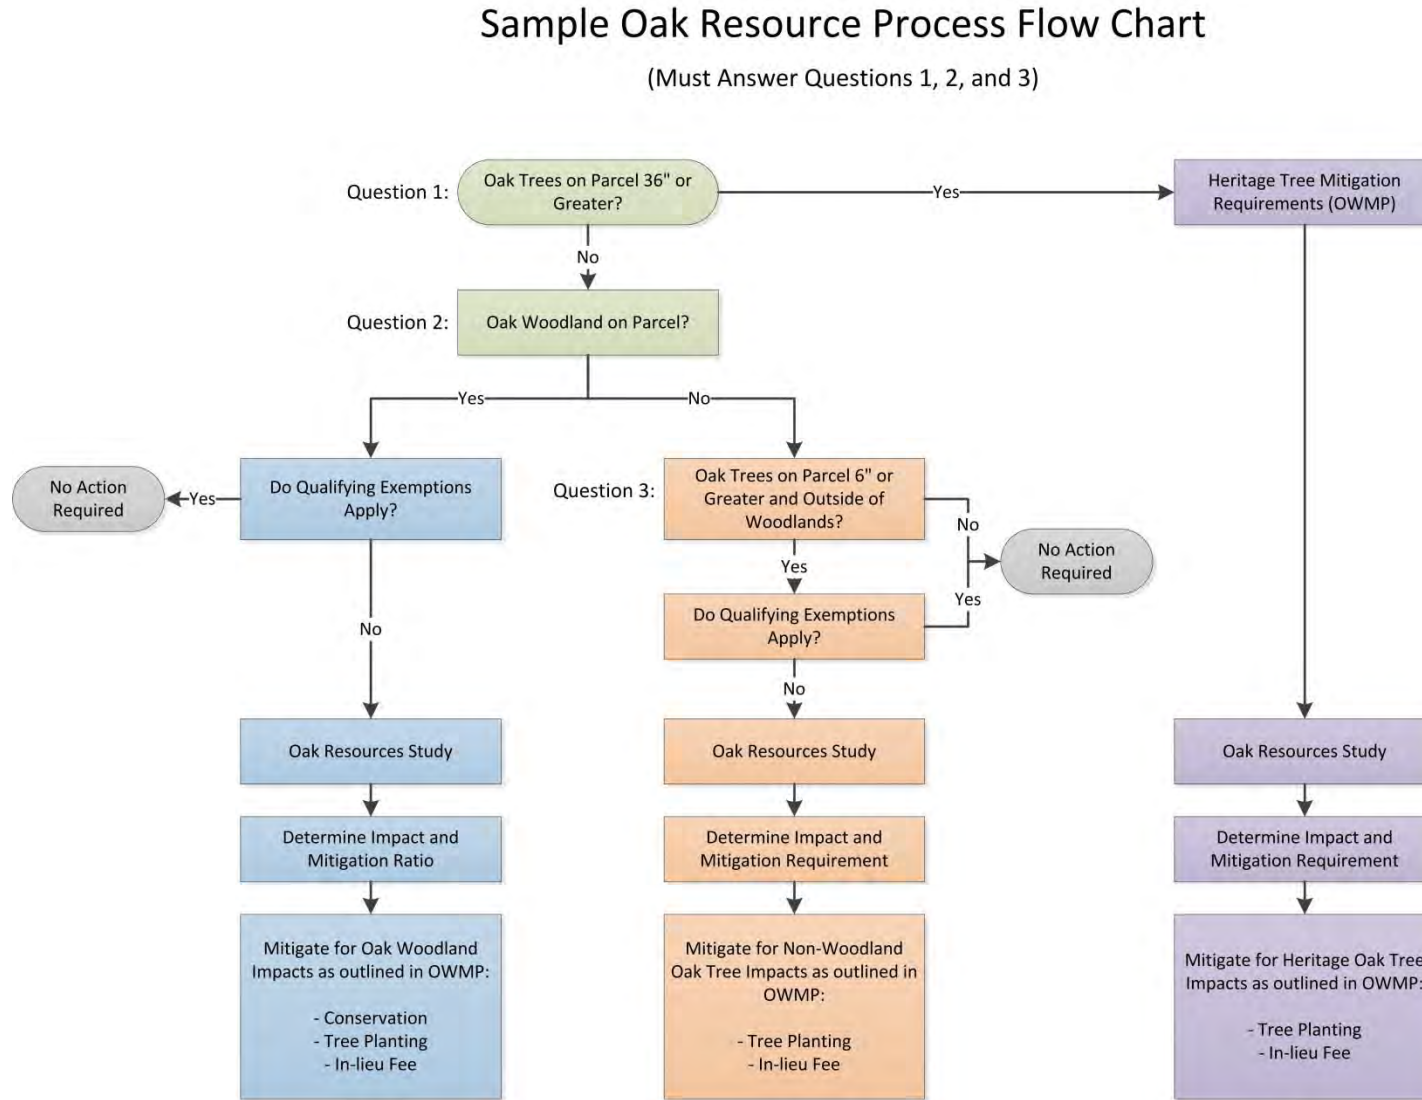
Sample Oak Resource Process Flow Chart

(Must Answer Questions 1, 2, and 3)

Question 1: Oak Trees on Parcel 36" or Greater?

Yes

Heritage Tree Mitigation Requirements (OWMP)

No

Question 2: Oak Woodland on Parcel?

Yes

No

No Action Required

Yes

Do Qualifying Exemptions Apply?

Question 3: Oak Trees on Parcel 6" or Greater and Outside of Woodlands?

No

No Action Required

Yes

Yes

Do Qualifying Exemptions Apply?

No

No

Oak Resources Study

Oak Resources Study

Oak Resources Study

Determine Impact and Mitigation Ratio

Determine Impact and Mitigation Requirement

Determine Impact and Mitigation Requirement

Mitigate for Oak Woodland Impacts as outlined in OWMP:

- Conservation
- Tree Planting
- In-lieu Fee

Mitigate for Non-Woodland Oak Tree Impacts as outlined in OWMP:

- Tree Planting
- In-lieu Fee

Mitigate for Heritage Oak Tree Impacts as outlined in OWMP:

- Tree Planting
- In-lieu Fee